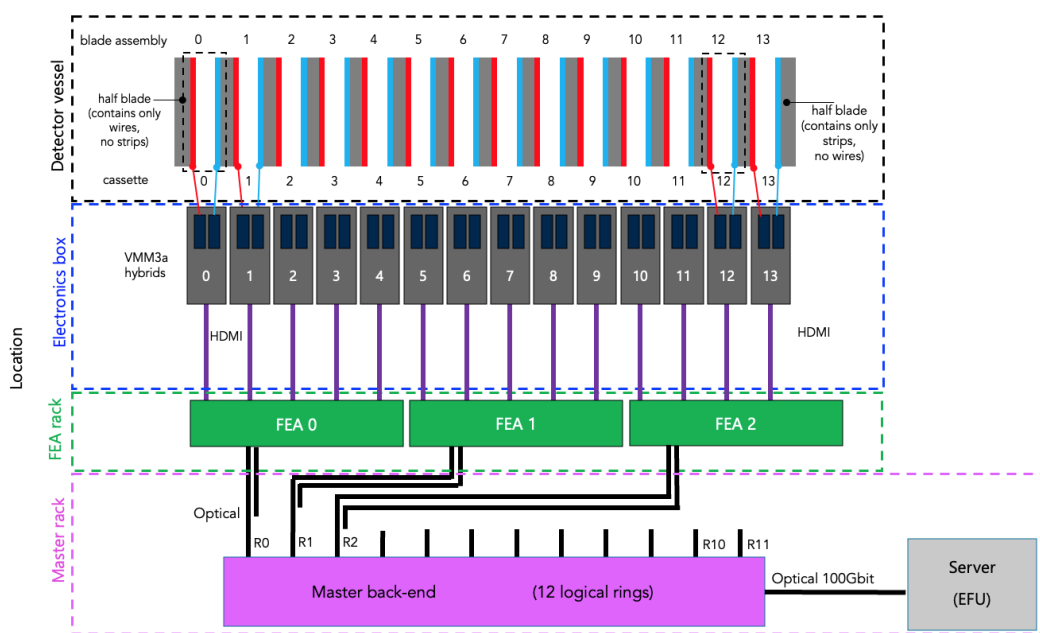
Detector vessel

blade assembly 0 1 2 3 4 5 6 7 8 9 10 11 12 13

half blade (contains only wires, no strips)

half blade (contains only strips, no wires)

cassette 0 1 2 3 4 5 6 7 8 9 10 11 12 13

Electronics box

VMM3a hybrids

0 1 2 3 4 5 6 7 8 9 10 11 12 13

HDMI

HDMI

Location

FEA rack

FEA 0

FEA 1

FEA 2

Master rack

Optical

R0 R1 R2 R10 R11

Master back-end (12 logical rings)

Optical 100Gbit

Server (EFU)